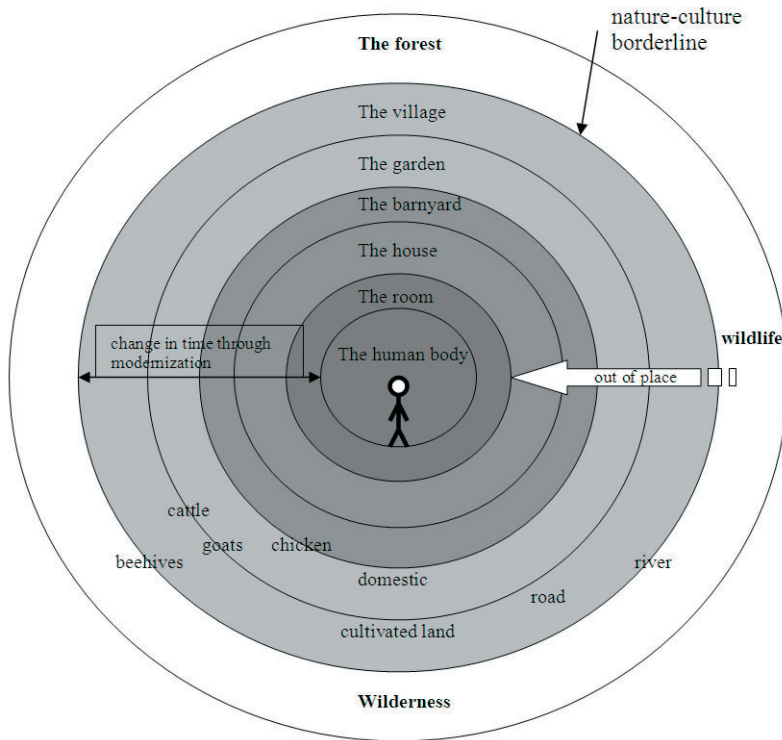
nature-culture borderline

The forest

The village

The garden

The barnyard

The house

The room

change in time through modernization

The human body

wildlife

out of place

cattle

goats

chicken

beehives

river

domestic

road

cultivated land

Wilderness